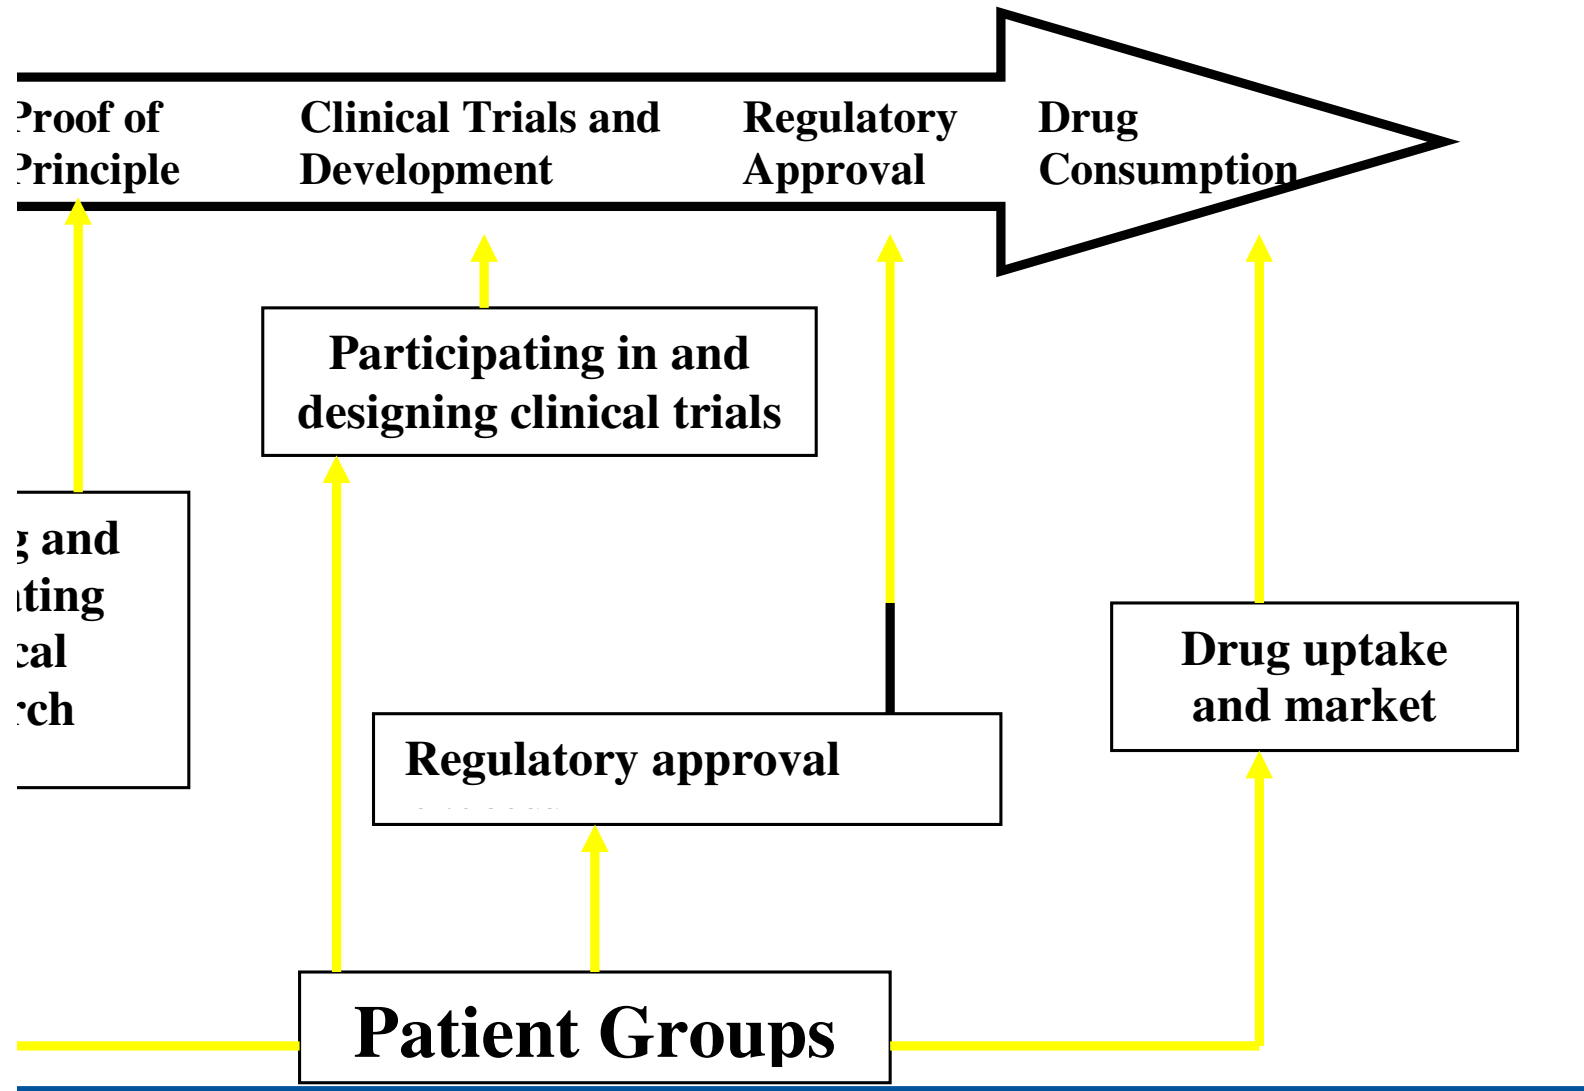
Proof of Principle

Clinical Trials and Development

Regulatory Approval

Drug Consumption

Participating in and designing clinical trials

g and ıting ːcal ːrch

Regulatory approval

Drug uptake and market

Patient Groups